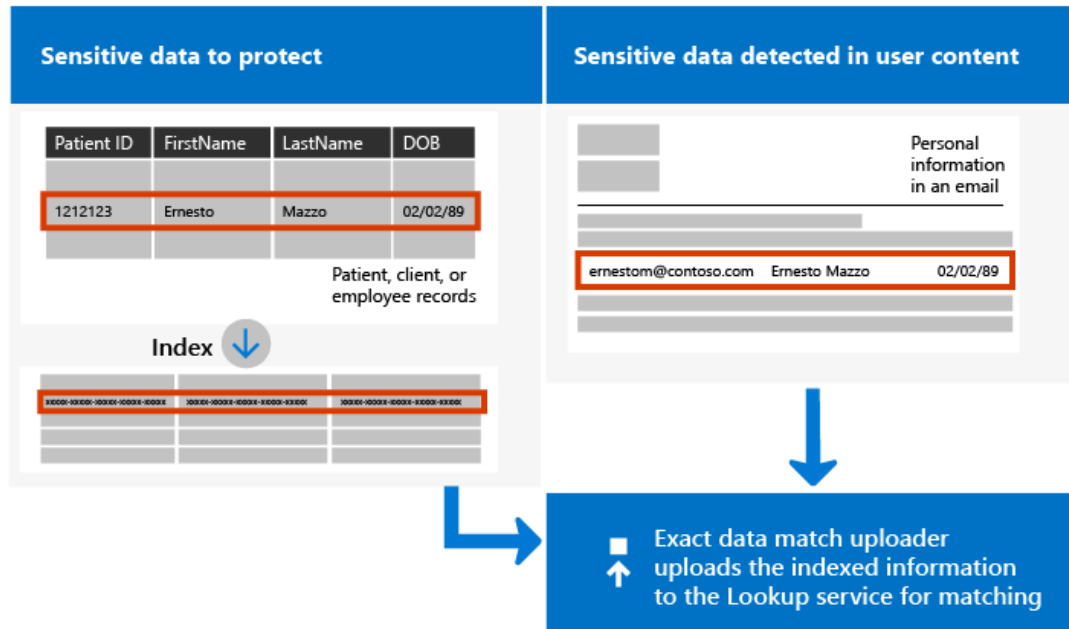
Sensitive data to protect

| Patient ID | FirstName | LastName | DOB |
|---|---|---|---|
| | | | |
| 1212123 | Ernesto | Mazzo | 02/02/89 |
| | | | |

Patient, client, or employee records

Index

xxxxx-xxxxx-xxxxx-xxxxx-xxxxx xxxxx-xxxxx-xxxxx-xxxxx-xxxxx xxxxx-xxxxx-xxxxx-xxxxx-xxxxx

Sensitive data detected in user content

Personal information in an email

ernestom@contoso.com Ernesto Mazzo 02/02/89

Exact data match uploader uploads the indexed information to the Lookup service for matching